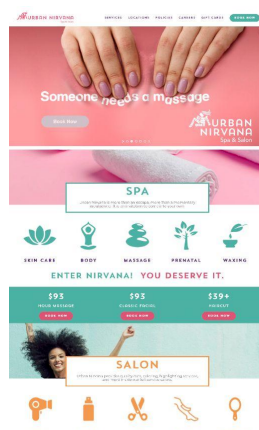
URBAN NIRVANA

SERVICES LOCATIONS POLICIES CAREERS GIFT CARDS BOOK NOW

Someone needs a massage

Book Now

URBAN NIRVANA
Spa & Salon

SPA

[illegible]

SKIN CARE BODY MASSAGE PRENATAL WAXING

ENTER NIRVANA! YOU DESERVE IT.

$95
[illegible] MASSAGE
BOOK NOW

$93
CLASSIC FACIAL
BOOK NOW

$39+
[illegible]
BOOK NOW

SALON

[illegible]